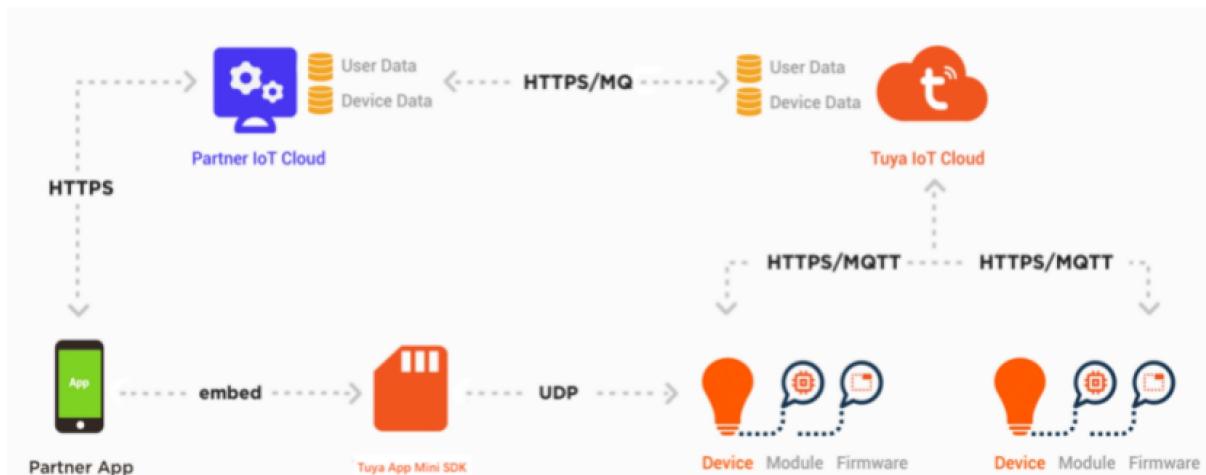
User Data
Device Data

HTTPS/MQ

User Data
Device Data

Partner IoT Cloud

Tuya IoT Cloud

HTTPS

HTTPS/MQTT

HTTPS/MQTT

App

embed

UDP

Partner App

Tuya App Mini SDK

Device Module Firmware

Device Module Firmware